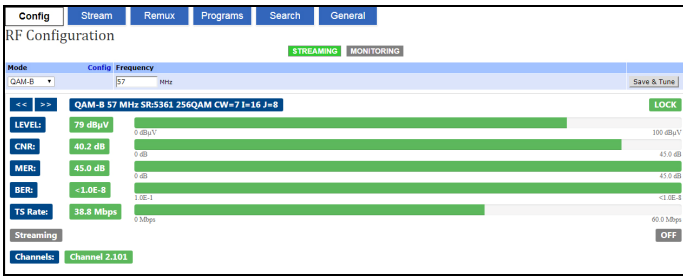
Config Stream Remux Programs Search General

RF Configuration

STREAMING MONITORING

| Mode | Config | Frequency | |
|---|---|---|---|
| QAM-B ▾ | | 57 MHz | Save & Tune |

<< >> QAM-B 57 MHz SR:5361 256QAM CW=7 I=16 J=8 LOCK

LEVEL: 79 dBµV
0 dBµV 100 dBµV

CNR: 40.2 dB
0 dB 45.0 dB

MER: 45.0 dB
0 dB 45.0 dB

BER: <1.0E-8
1.0E-1 <1.0E-8

TS Rate: 38.8 Mbps
0 Mbps 60.0 Mbps

Streaming OFF

Channels: Channel 2.101